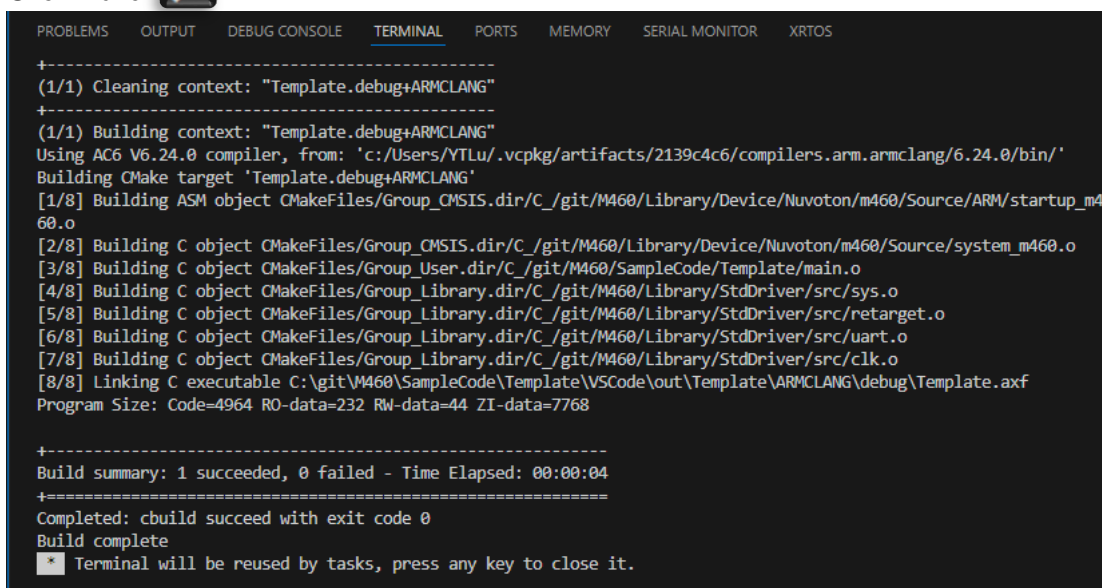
PROBLEMS OUTPUT DEBUG CONSOLE TERMINAL PORTS MEMORY SERIAL MONITOR XRTOS

+------------------------------------------------
(1/1) Cleaning context: "Template.debug+ARMCLANG"
+------------------------------------------------
(1/1) Building context: "Template.debug+ARMCLANG"
Using AC6 V6.24.0 compiler, from: 'c:/Users/YTLu/.vcpkg/artifacts/2139c4c6/compilers.arm.armclang/6.24.0/bin/'
Building CMake target 'Template.debug+ARMCLANG'
[1/8] Building ASM object CMakeFiles/Group_CMSIS.dir/C_/git/M460/Library/Device/Nuvoton/m460/Source/ARM/startup_m460.o
[2/8] Building C object CMakeFiles/Group_CMSIS.dir/C_/git/M460/Library/Device/Nuvoton/m460/Source/system_m460.o
[3/8] Building C object CMakeFiles/Group_User.dir/C_/git/M460/SampleCode/Template/main.o
[4/8] Building C object CMakeFiles/Group_Library.dir/C_/git/M460/Library/StdDriver/src/sys.o
[5/8] Building C object CMakeFiles/Group_Library.dir/C_/git/M460/Library/StdDriver/src/retarget.o
[6/8] Building C object CMakeFiles/Group_Library.dir/C_/git/M460/Library/StdDriver/src/uart.o
[7/8] Building C object CMakeFiles/Group_Library.dir/C_/git/M460/Library/StdDriver/src/clk.o
[8/8] Linking C executable C:\git\M460\SampleCode\Template\VSCode\out\Template\ARMCLANG\debug\Template.axf
Program Size: Code=4964 RO-data=232 RW-data=44 ZI-data=7768

+------------------------------------------------------
Build summary: 1 succeeded, 0 failed - Time Elapsed: 00:00:04
+======================================================
Completed: cbuild succeed with exit code 0
Build complete
* Terminal will be reused by tasks, press any key to close it.